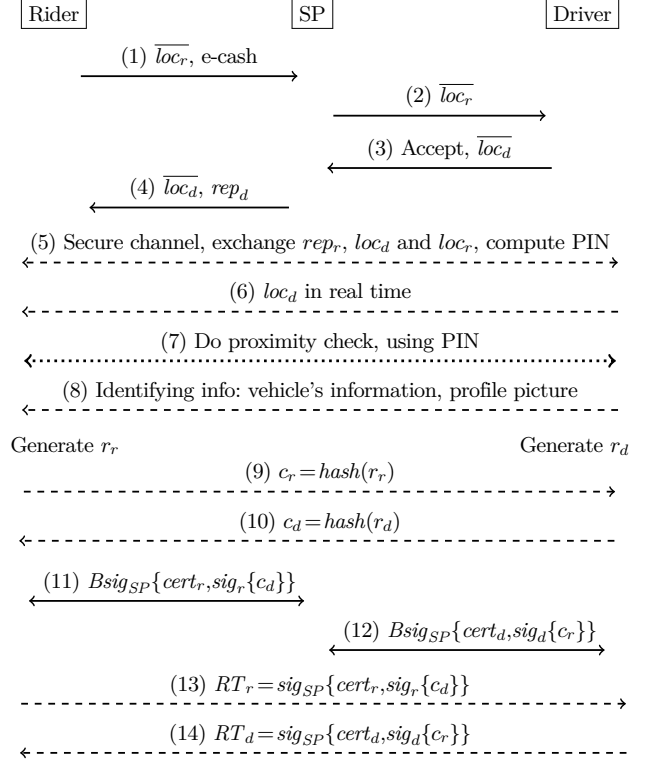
Rider

SP

Driver

(1) $\overline{loc_r}$, e-cash

(2) $\overline{loc_r}$

(3) Accept, $\overline{loc_d}$

(4) $\overline{loc_d}$, $rep_d$

(5) Secure channel, exchange $rep_r$, $loc_d$ and $loc_r$, compute PIN

(6) $loc_d$ in real time

(7) Do proximity check, using PIN

(8) Identifying info: vehicle's information, profile picture

Generate $r_r$

Generate $r_d$

(9) $c_r = hash(r_r)$

(10) $c_d = hash(r_d)$

(11) $Bsig_{SP}\{cert_r, sig_r\{c_d\}\}$

(12) $Bsig_{SP}\{cert_d, sig_d\{c_r\}\}$

(13) $RT_r = sig_{SP}\{cert_r, sig_r\{c_d\}\}$

(14) $RT_d = sig_{SP}\{cert_d, sig_d\{c_r\}\}$